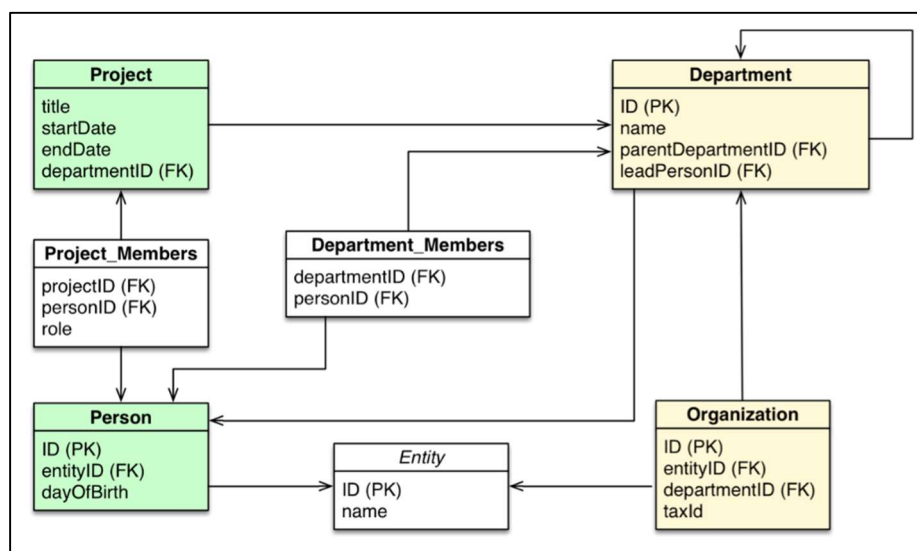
Project
title
startDate
endDate
departmentID (FK)

Department
ID (PK)
name
parentDepartmentID (FK)
leadPersonID (FK)

Project_Members
projectID (FK)
personID (FK)
role

Department_Members
departmentID (FK)
personID (FK)

Person
ID (PK)
entityID (FK)
dayOfBirth

Entity
ID (PK)
name

Organization
ID (PK)
entityID (FK)
departmentID (FK)
taxId